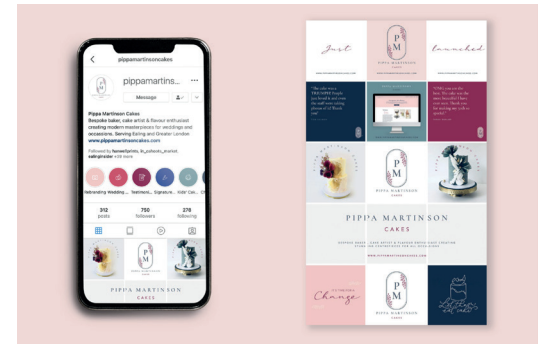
pippamartinsoncakes

pippamartins...

Message

Pippa Martinson Cakes
Bespoke baker, cake artist & flavour enthusiast creating modern masterpieces for weddings and occasions. Serving Ealing and Greater London
www.pippamartinsoncakes.com

Followed by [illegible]

Rebranding Wedding... Testimon... Signature... Kids' Cak...

312 posts
750 followers
276 following

PIPPA MARTINSON
CAKES

Just

PM
PIPPA MARTINSON
CAKES

launched

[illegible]

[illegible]

PM

PIPPA MARTINSON
CAKES

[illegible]

www.pippamartinsoncakes.com

Change

PM